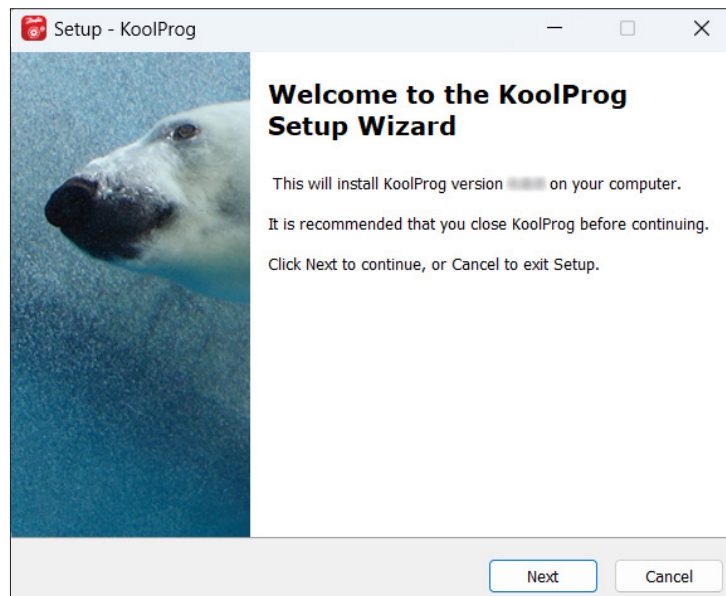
Setup - KoolProg

Welcome to the KoolProg Setup Wizard

This will install KoolProg version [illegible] on your computer.

It is recommended that you close KoolProg before continuing.

Click Next to continue, or Cancel to exit Setup.

Next

Cancel